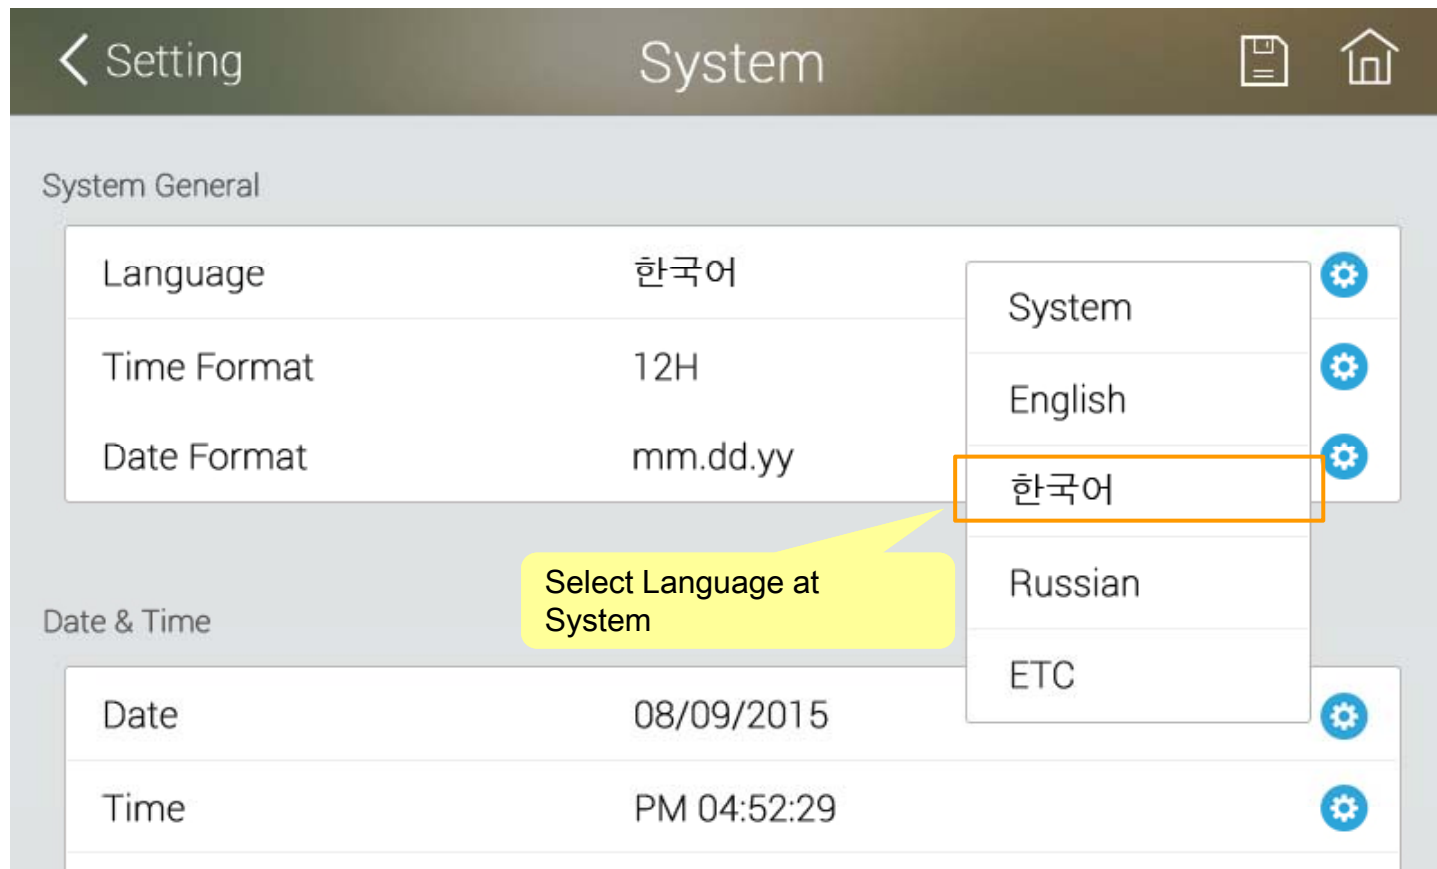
Setting

System

System General

| Language | 한국어 |
|---|---|
| Time Format | 12H |
| Date Format | mm.dd.yy |

System
English
한국어
Russian
ETC

Select Language at System

Date & Time

| Date | 08/09/2015 |
|---|---|
| Time | PM 04:52:29 |